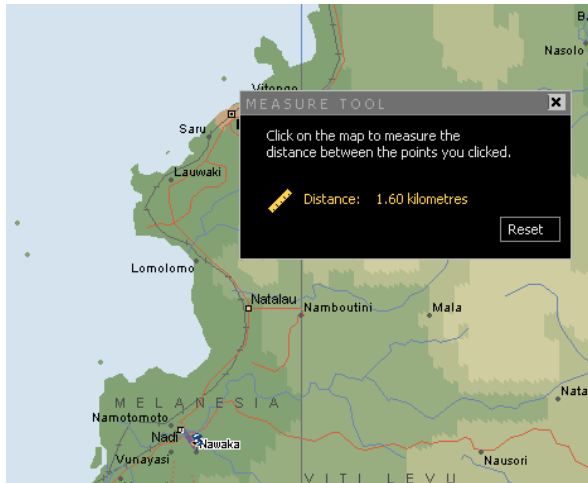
Nasolo
Vitongo
Saru
Lauwaki
Lomolomo
Natalau
Namboutini
Mala
MELANESIA
Namotomoto
Nadi
Nawaka
Vunayasi
VITI LEVU
Nausori
Nata

MEASURE TOOL
Click on the map to measure the distance between the points you clicked.
Distance: 1.60 kilometres
Reset